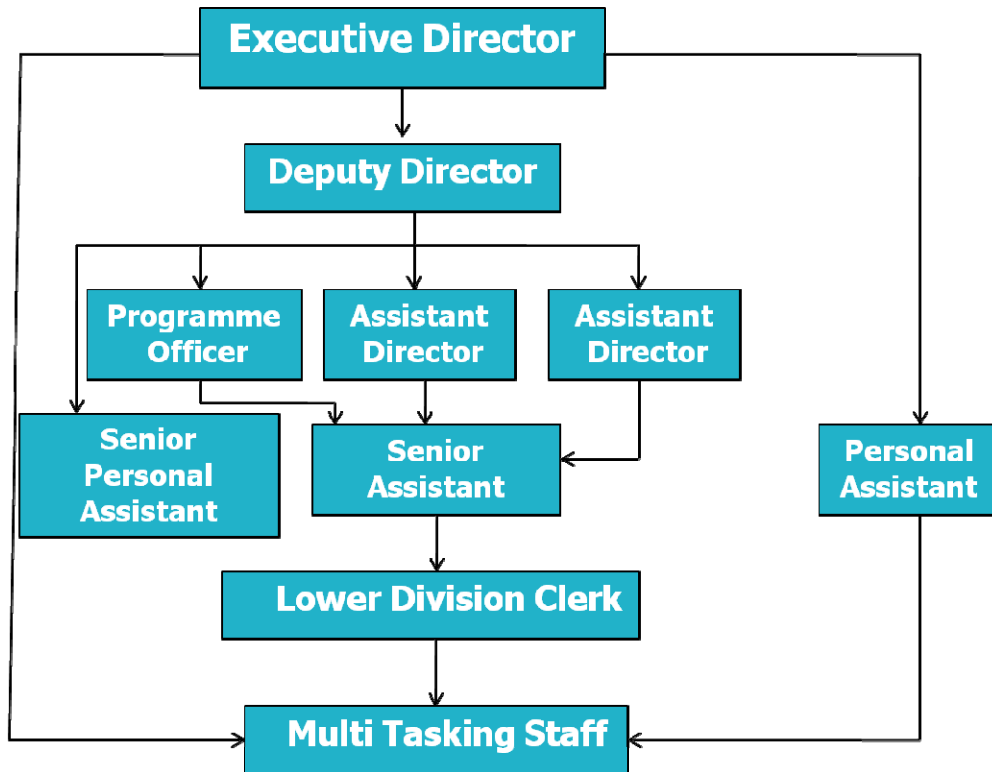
Executive Director

Deputy Director

Programme Officer

Assistant Director

Assistant Director

Senior Personal Assistant

Senior Assistant

Personal Assistant

Lower Division Clerk

Multi Tasking Staff